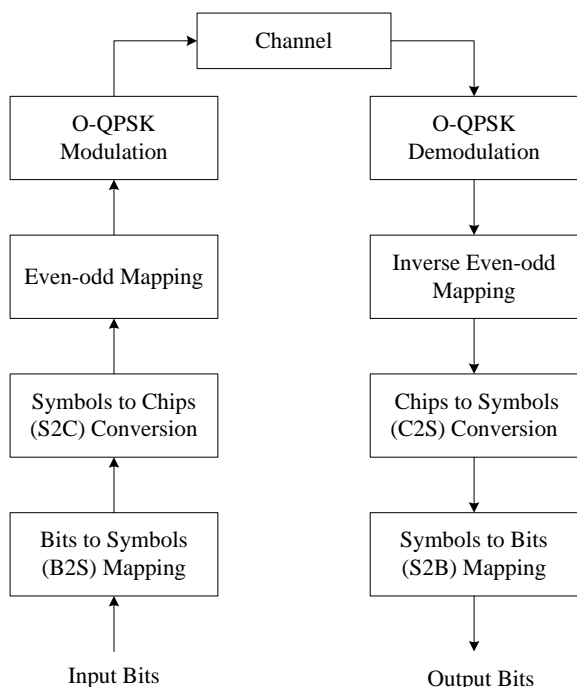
Channel

O-QPSK Modulation

Even-odd Mapping

Symbols to Chips (S2C) Conversion

Bits to Symbols (B2S) Mapping

Input Bits

O-QPSK Demodulation

Inverse Even-odd Mapping

Chips to Symbols (C2S) Conversion

Symbols to Bits (S2B) Mapping

Output Bits